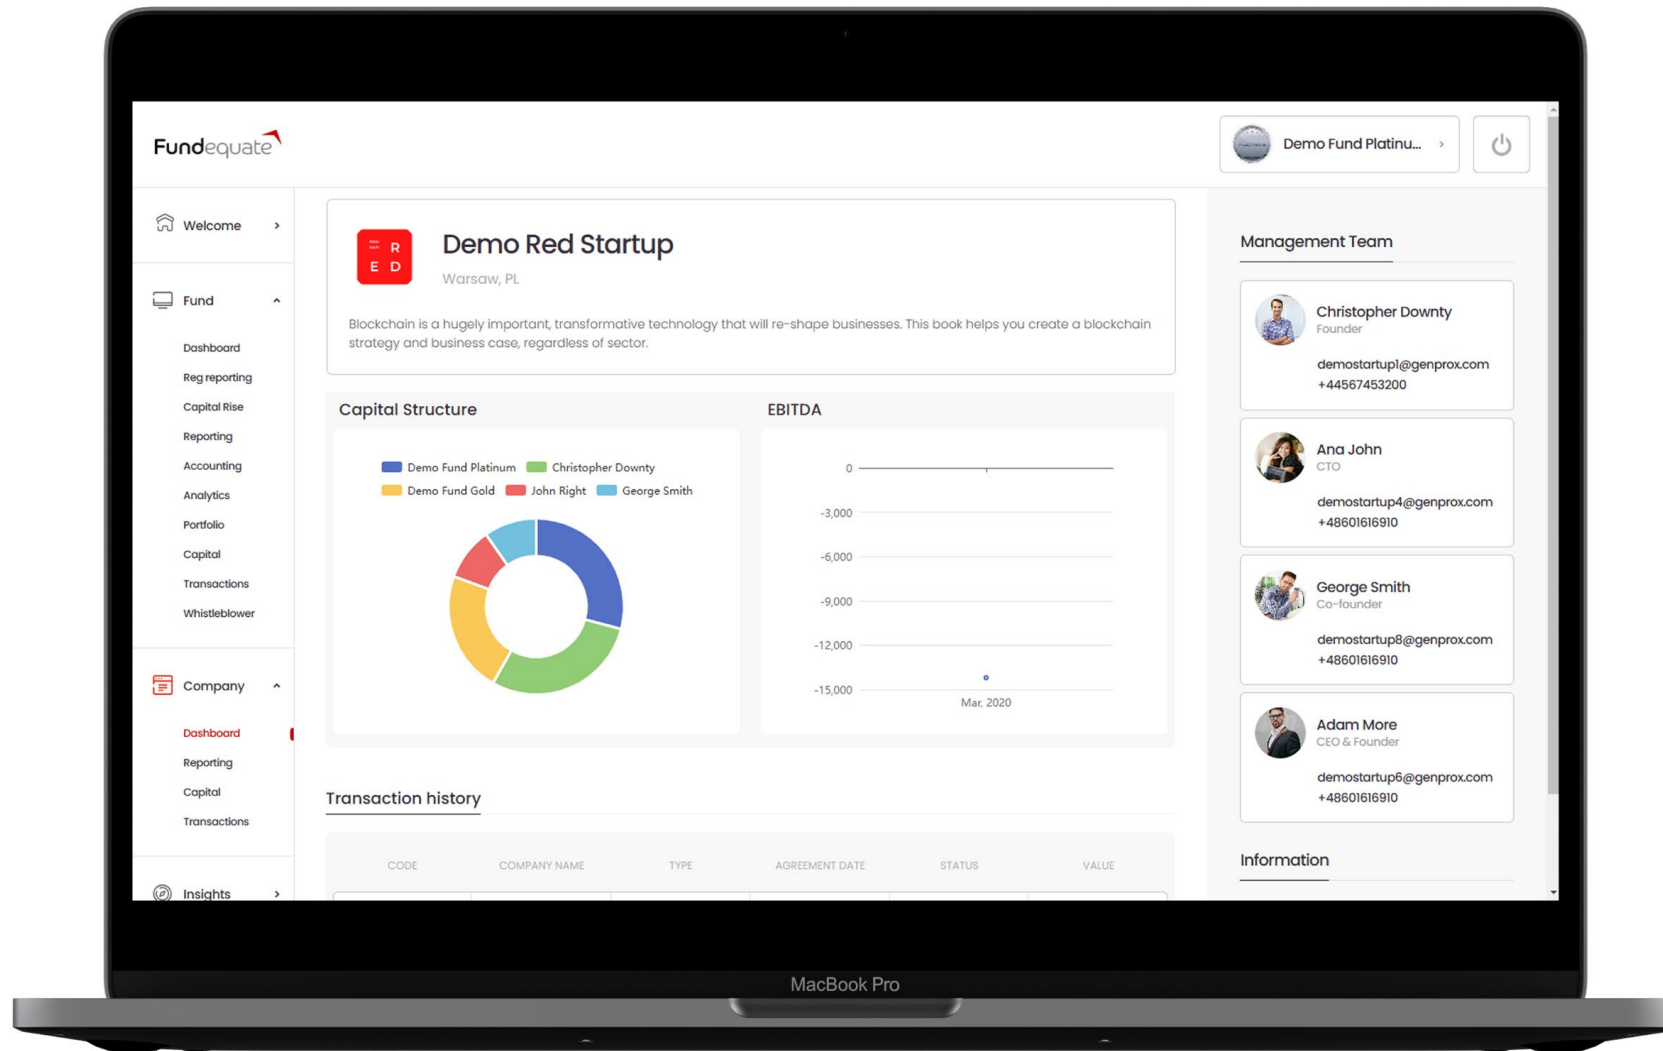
Fundequate

Demo Fund Platinu...

Welcome

Fund

Dashboard
Reg reporting
Capital Rise
Reporting
Accounting
Analytics
Portfolio
Capital
Transactions
Whistleblower

Company

Dashboard
Reporting
Capital
Transactions

Insights

R
E D

Demo Red Startup

Warsaw, PL

Blockchain is a hugely important, transformative technology that will re-shape businesses. This book helps you create a blockchain strategy and business case, regardless of sector.

Capital Structure

Demo Fund Platinum Christopher Downty
Demo Fund Gold John Right George Smith

EBITDA

0
-3,000
-6,000
-9,000
-12,000
-15,000
Mar, 2020

Transaction history

| CODE | COMPANY NAME | TYPE | AGREEMENT DATE | STATUS | VALUE |
|---|---|---|---|---|---|

Management Team

Christopher Downty
Founder
demostartup1@genprox.com
+44567453200

Ana John
CTO
demostartup4@genprox.com
+48601616910

George Smith
Co-founder
demostartup8@genprox.com
+48601616910

Adam More
CEO & Founder
demostartup6@genprox.com
+48601616910

Information

MacBook Pro